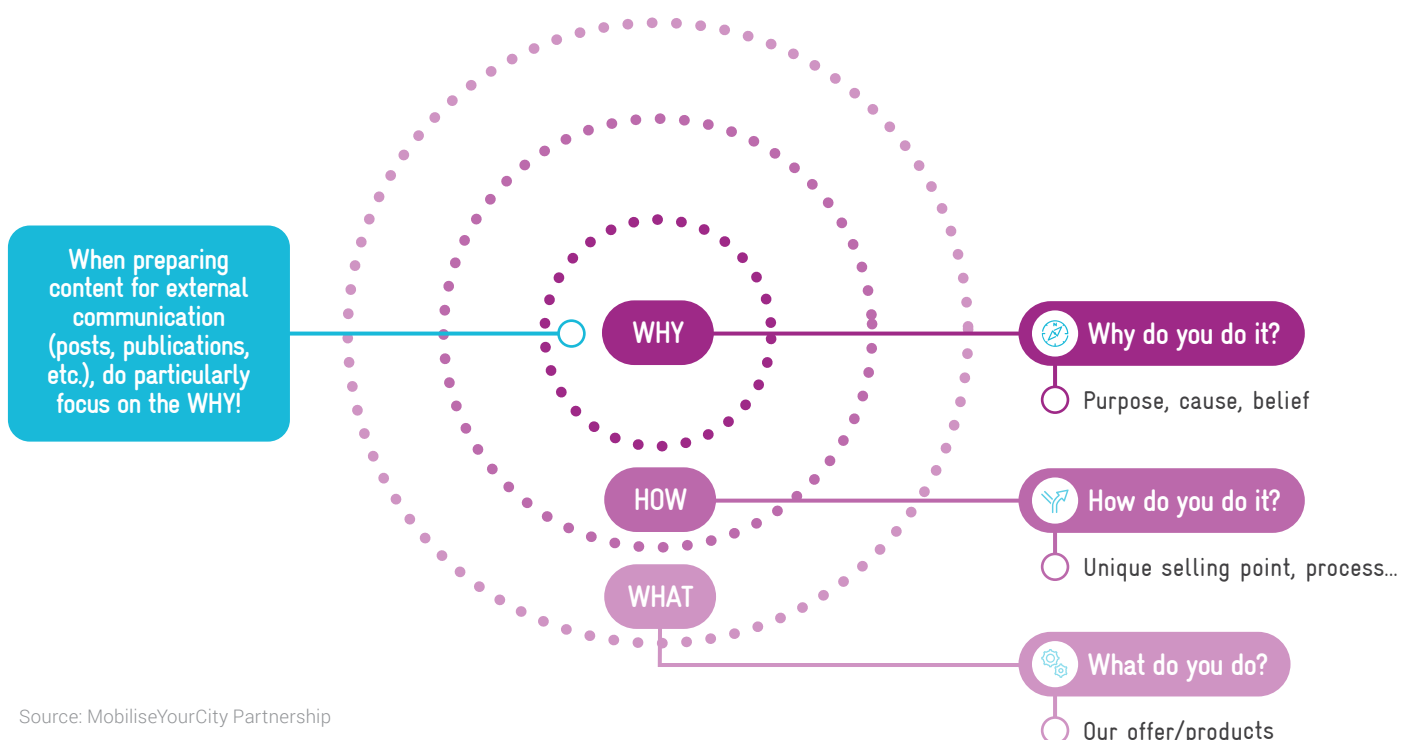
When preparing content for external communication (posts, publications, etc.), do particularly focus on the WHY!

WHY

HOW

WHAT

Why do you do it?

Purpose, cause, belief

How do you do it?

Unique selling point, process...

What do you do?

Our offer/products

Source: MobiliseYourCity Partnership